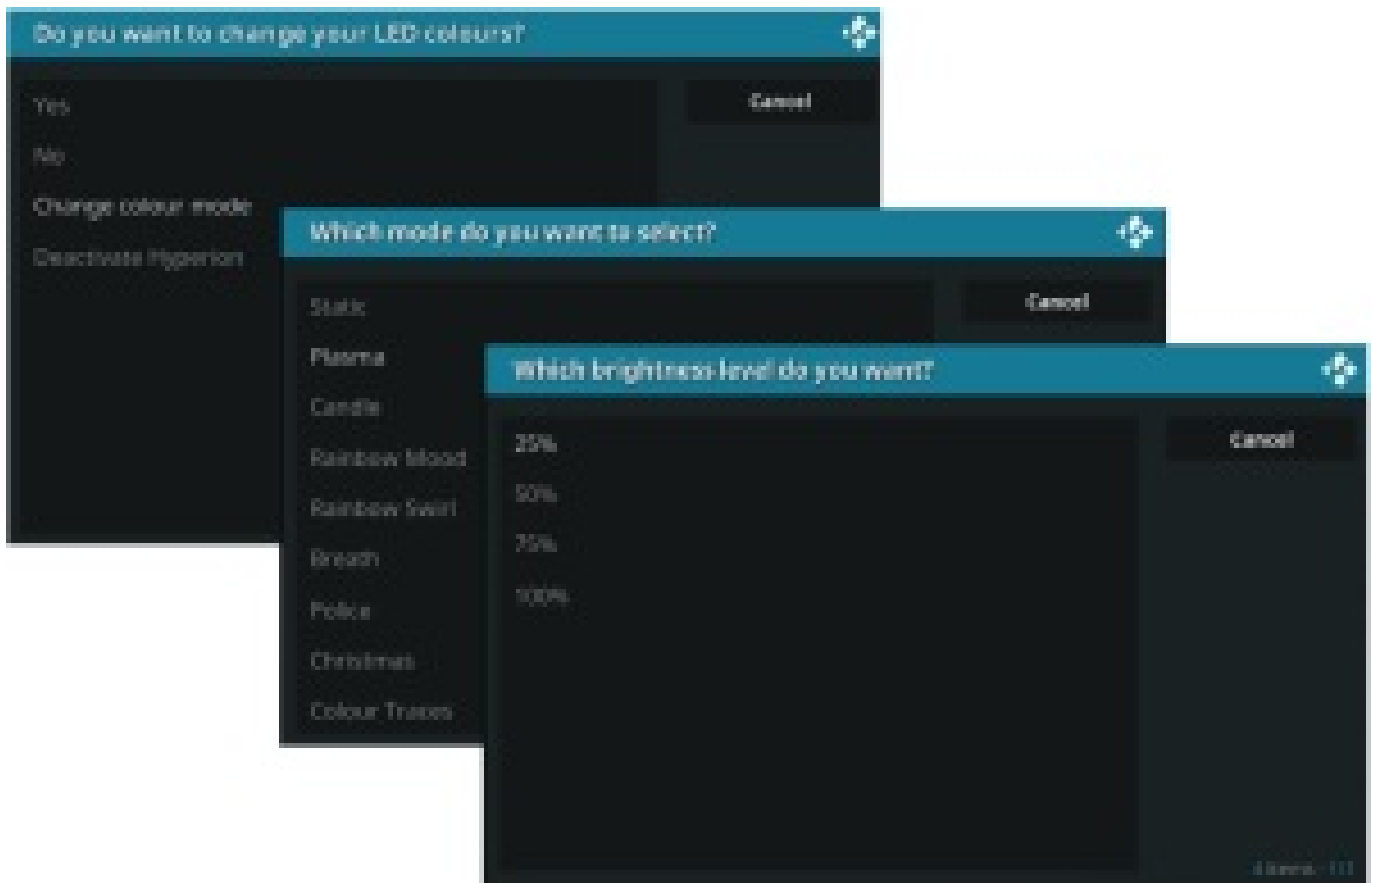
Do you want to change your LED colours?

Yes

No

Change colour mode

Deactivate Hyperion

Cancel

Which mode do you want to select?

Static

Plasma

Candle

Rainbow Mood

Rainbow Swirl

Breath

Police

Christmas

Colour Traces

Cancel

Which brightness level do you want?

25%

50%

75%

100%

Cancel

4 items - 1/1